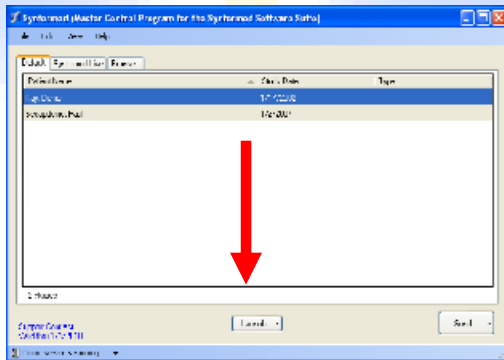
Syntonnord (Master Control Program for the Syntonnord Software Suite)

File Edit View Help

Default | Syntonnord Lists | Reports

| Project Name | Start Date | Tags |
|---|---|---|
| Log Demo | 1/7/2008 | |
| Sample Project Fuel | 1/7/2007 | |

2 objects

Support Contacts
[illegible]

Launch ▾

Start ▾

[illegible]